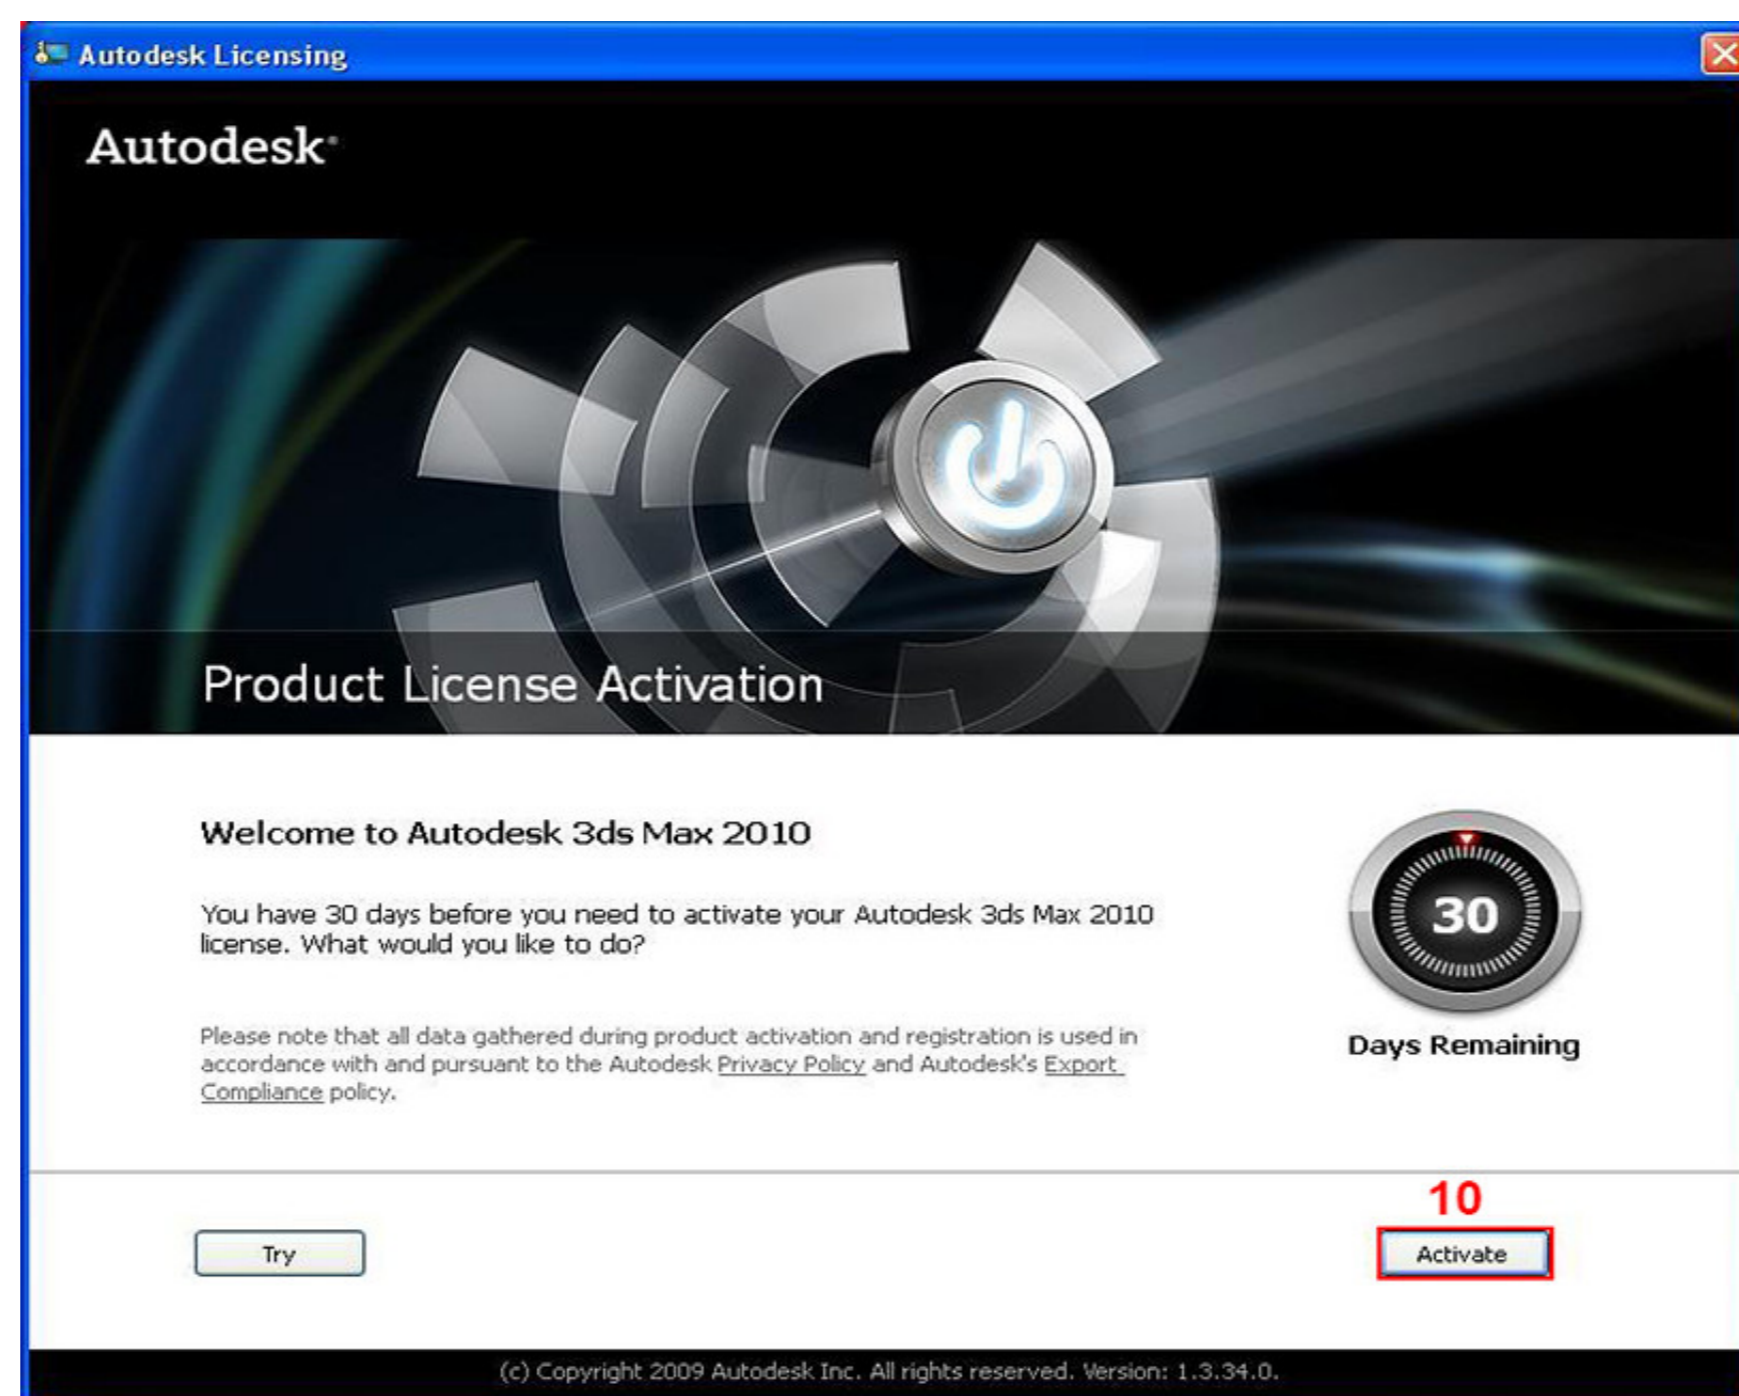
Autodesk Licensing

Autodesk.

Product License Activation

Welcome to Autodesk 3ds Max 2010

You have 30 days before you need to activate your Autodesk 3ds Max 2010 license. What would you like to do?

Please note that all data gathered during product activation and registration is used in accordance with and pursuant to the Autodesk Privacy Policy and Autodesk's Export Compliance policy.

30

Days Remaining

10

Try

Activate

(c) Copyright 2009 Autodesk Inc. All rights reserved. Version: 1.3.34.0.